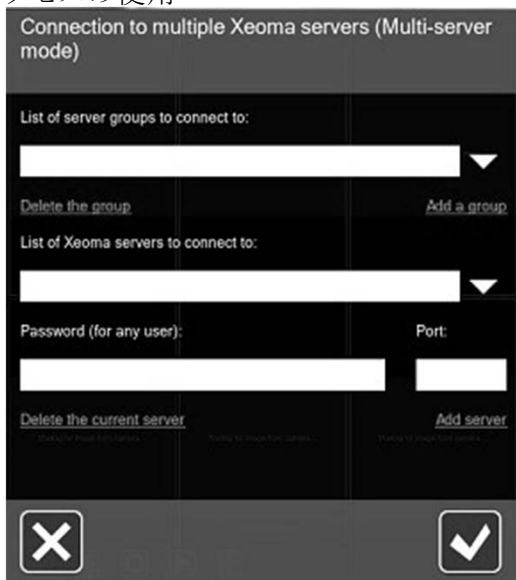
Connection to multiple Xeoma servers (Multi-server mode)

List of server groups to connect to:

Delete the group

Add a group

List of Xeoma servers to connect to:

Password (for any user):

Port:

Delete the current server

Add server